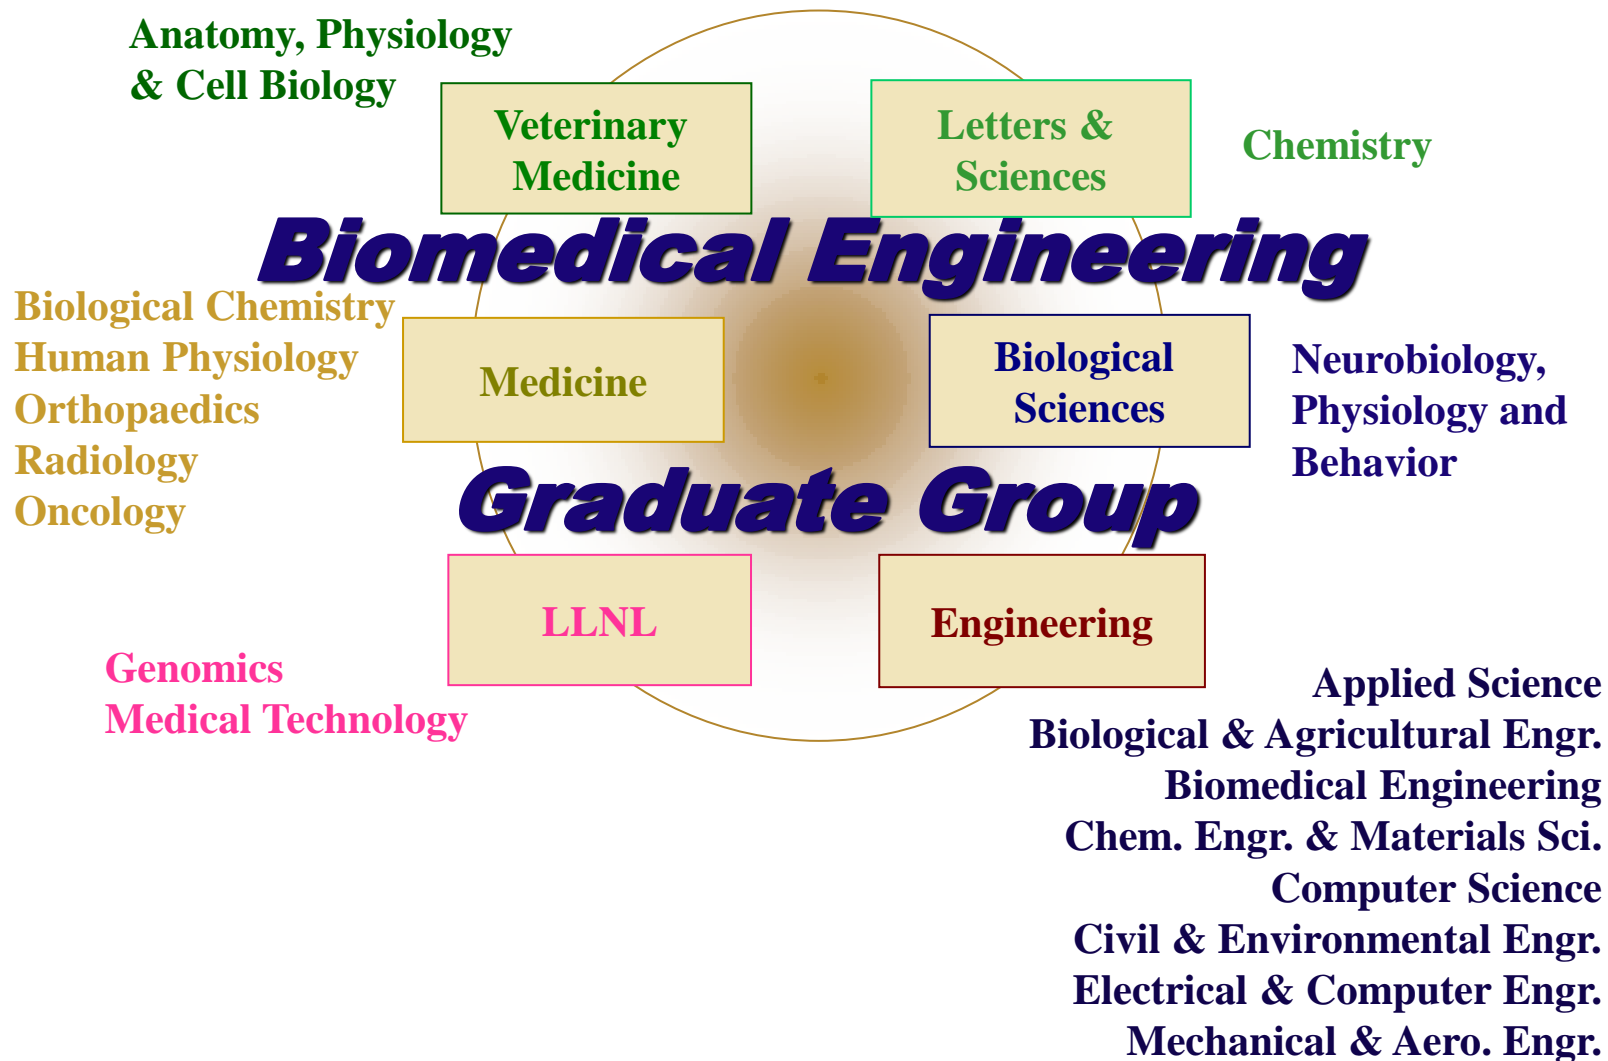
Anatomy, Physiology & Cell Biology

Veterinary Medicine

Letters & Sciences

Chemistry

Biomedical Engineering

Biological Chemistry
Human Physiology
Orthopaedics
Radiology
Oncology

Medicine

Biological Sciences

Neurobiology, Physiology and Behavior

Graduate Group

LLNL

Engineering

Genomics
Medical Technology

Applied Science
Biological & Agricultural Engr.
Biomedical Engineering
Chem. Engr. & Materials Sci.
Computer Science
Civil & Environmental Engr.
Electrical & Computer Engr.
Mechanical & Aero. Engr.